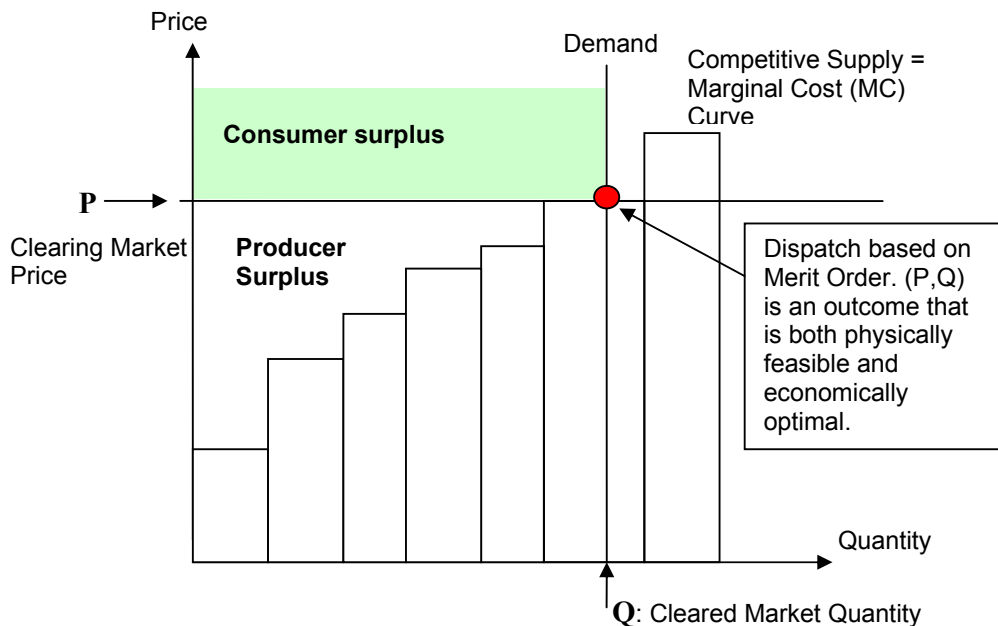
Price

Demand

Competitive Supply = Marginal Cost (MC) Curve

Consumer surplus

P

Clearing Market Price

Producer Surplus

Dispatch based on Merit Order. (P,Q) is an outcome that is both physically feasible and economically optimal.

Quantity

Q: Cleared Market Quantity